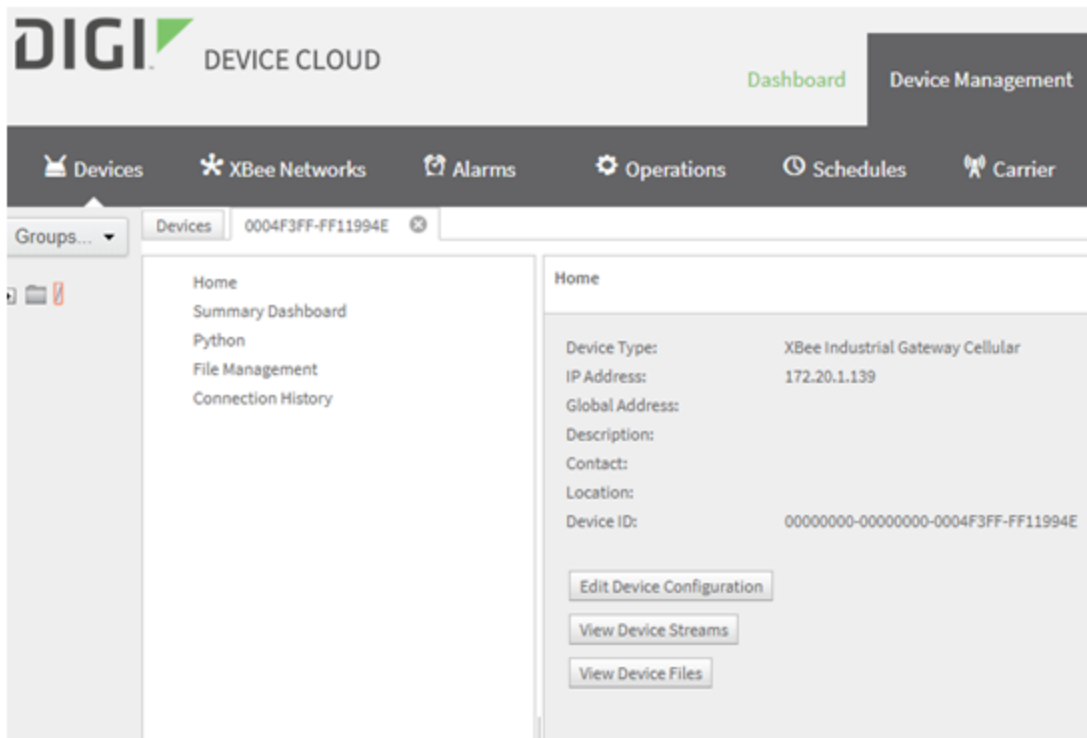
DIGI DEVICE CLOUD

Dashboard Device Management

Devices XBee Networks Alarms Operations Schedules Carrier

Groups...

Devices 0004F3FF-FF11994E

Home
Summary Dashboard
Python
File Management
Connection History

Home

| | |
|---|---|
| Device Type: | XBee Industrial Gateway Cellular |
| IP Address: | 172.20.1.139 |
| Global Address: | |
| Description: | |
| Contact: | |
| Location: | |
| Device ID: | 00000000-00000000-0004F3FF-FF11994E |

Edit Device Configuration

View Device Streams

View Device Files